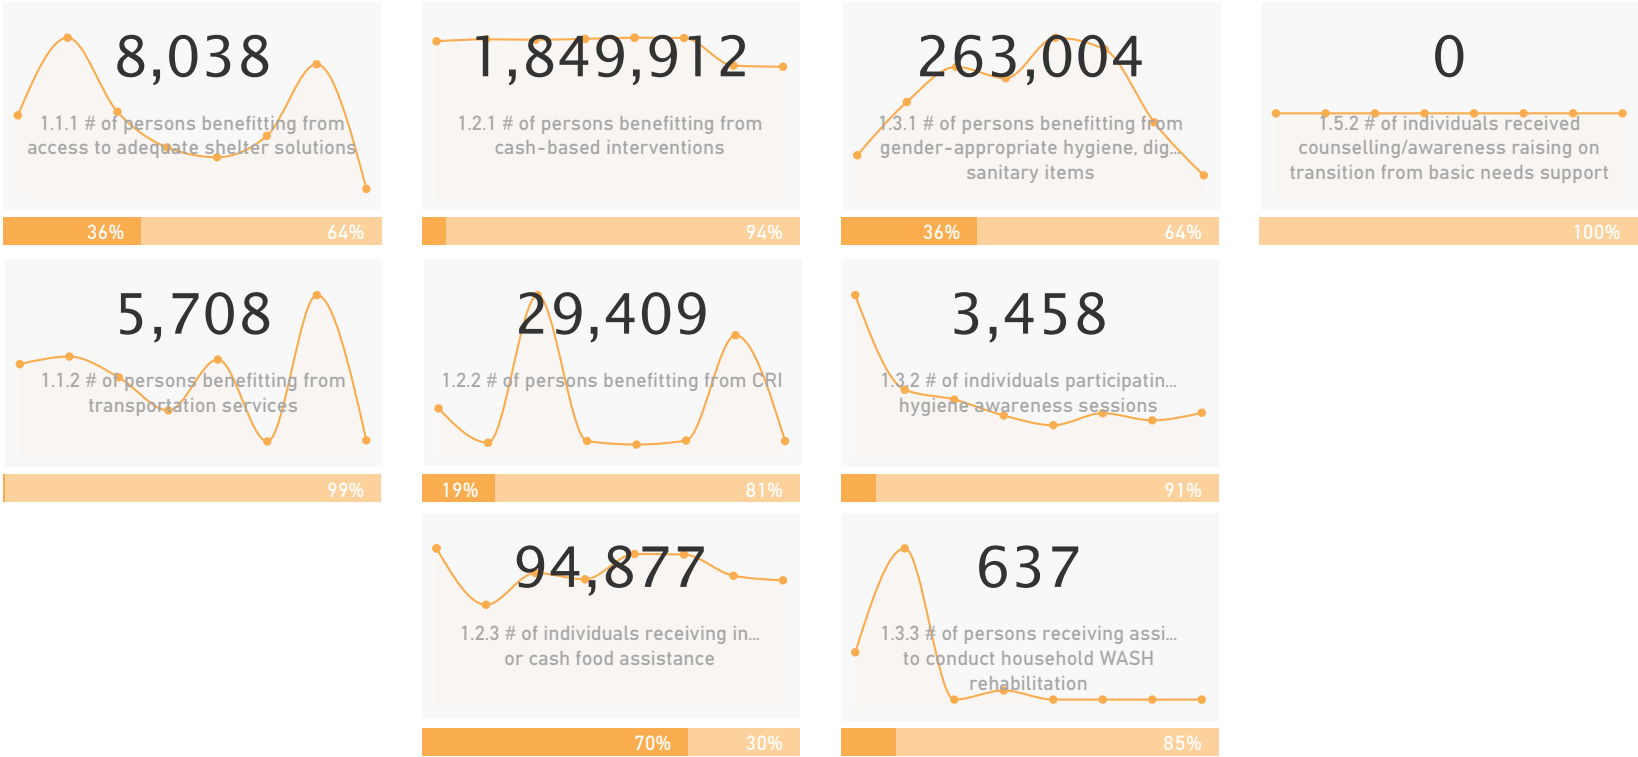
8,038
1.1.1 # of persons benefitting from access to adequate shelter solutions
36% 64%

1,849,912
1.2.1 # of persons benefitting from cash-based interventions
94%

263,004
1.3.1 # of persons benefitting from gender-appropriate hygiene, dig... sanitary items
36% 64%

0
1.5.2 # of individuals received counselling/awareness raising on transition from basic needs support
100%

5,708
1.1.2 # of persons benefitting from transportation services
99%

29,409
1.2.2 # of persons benefitting from CRI
19% 81%

3,458
1.3.2 # of individuals participatin... hygiene awareness sessions
91%

94,877
1.2.3 # of individuals receiving in... or cash food assistance
70% 30%

637
1.3.3 # of persons receiving assi... to conduct household WASH rehabilitation
85%